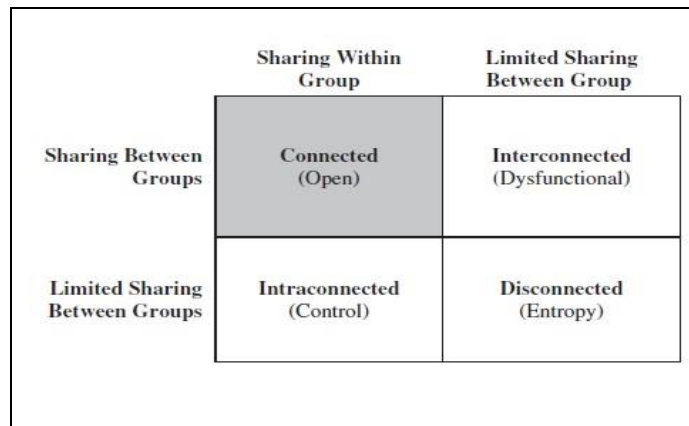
|  | Sharing Within Group | Limited Sharing Between Group |
|---|---|---|
| Sharing Between Groups | Connected (Open) | Interconnected (Dysfunctional) |
| Limited Sharing Between Groups | Intraconnected (Control) | Disconnected (Entropy) |